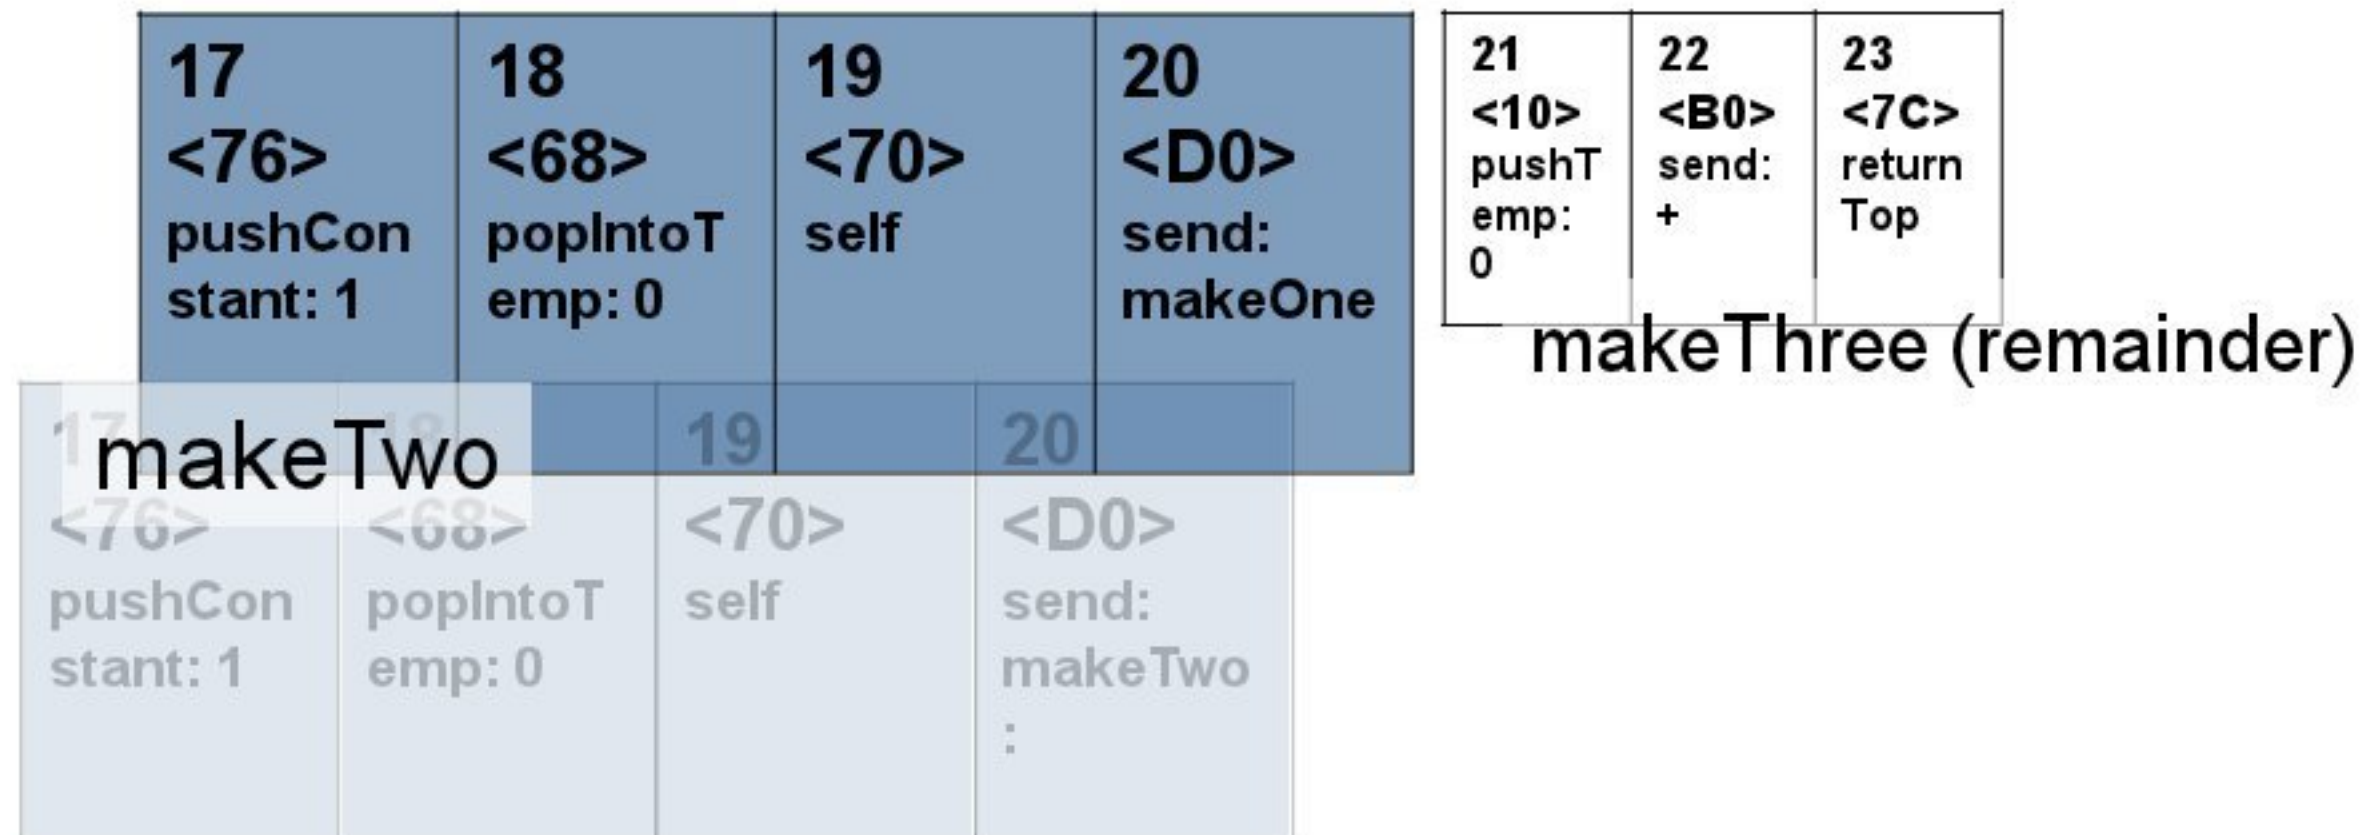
17 <76> pushConstant: 1

18 <68> popIntoTemp: 0

19 <70> self

20 <D0> send: makeOne

21 <10> pushTemp: 0

22 <B0> send: +

23 <7C> returnTop

makeThree (remainder)

17 makeTwo <76> pushConstant: 1

18 <68> popIntoTemp: 0

19 <70> self

20 <D0> send: makeTwo :